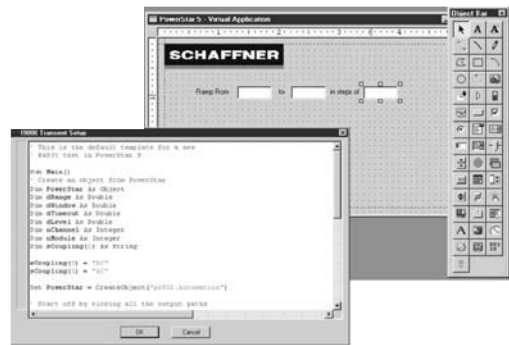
PowerStar 5 - Virtual Application

SCHAFFNER

Ramp From: to in steps of

Object Bar

A A

IS000 Transient Setup

' This is the default template for a new
' BASIC test in PowerStar 5

Sub Main()
' Create an object from PowerStar
Dim PowerStar As Object
Dim dRange As Double
Dim dWindow As Double
Dim dTimeout As Double
Dim dLevel As Double
Dim nChannel As Integer
Dim nModule As Integer
Dim sCoupling() As String

sCoupling(1) = "DC"
sCoupling(2) = "AC"

Set PowerStar = CreateObject("PS5.Automation")

' Start off by clearing all the output paths

OK Cancel